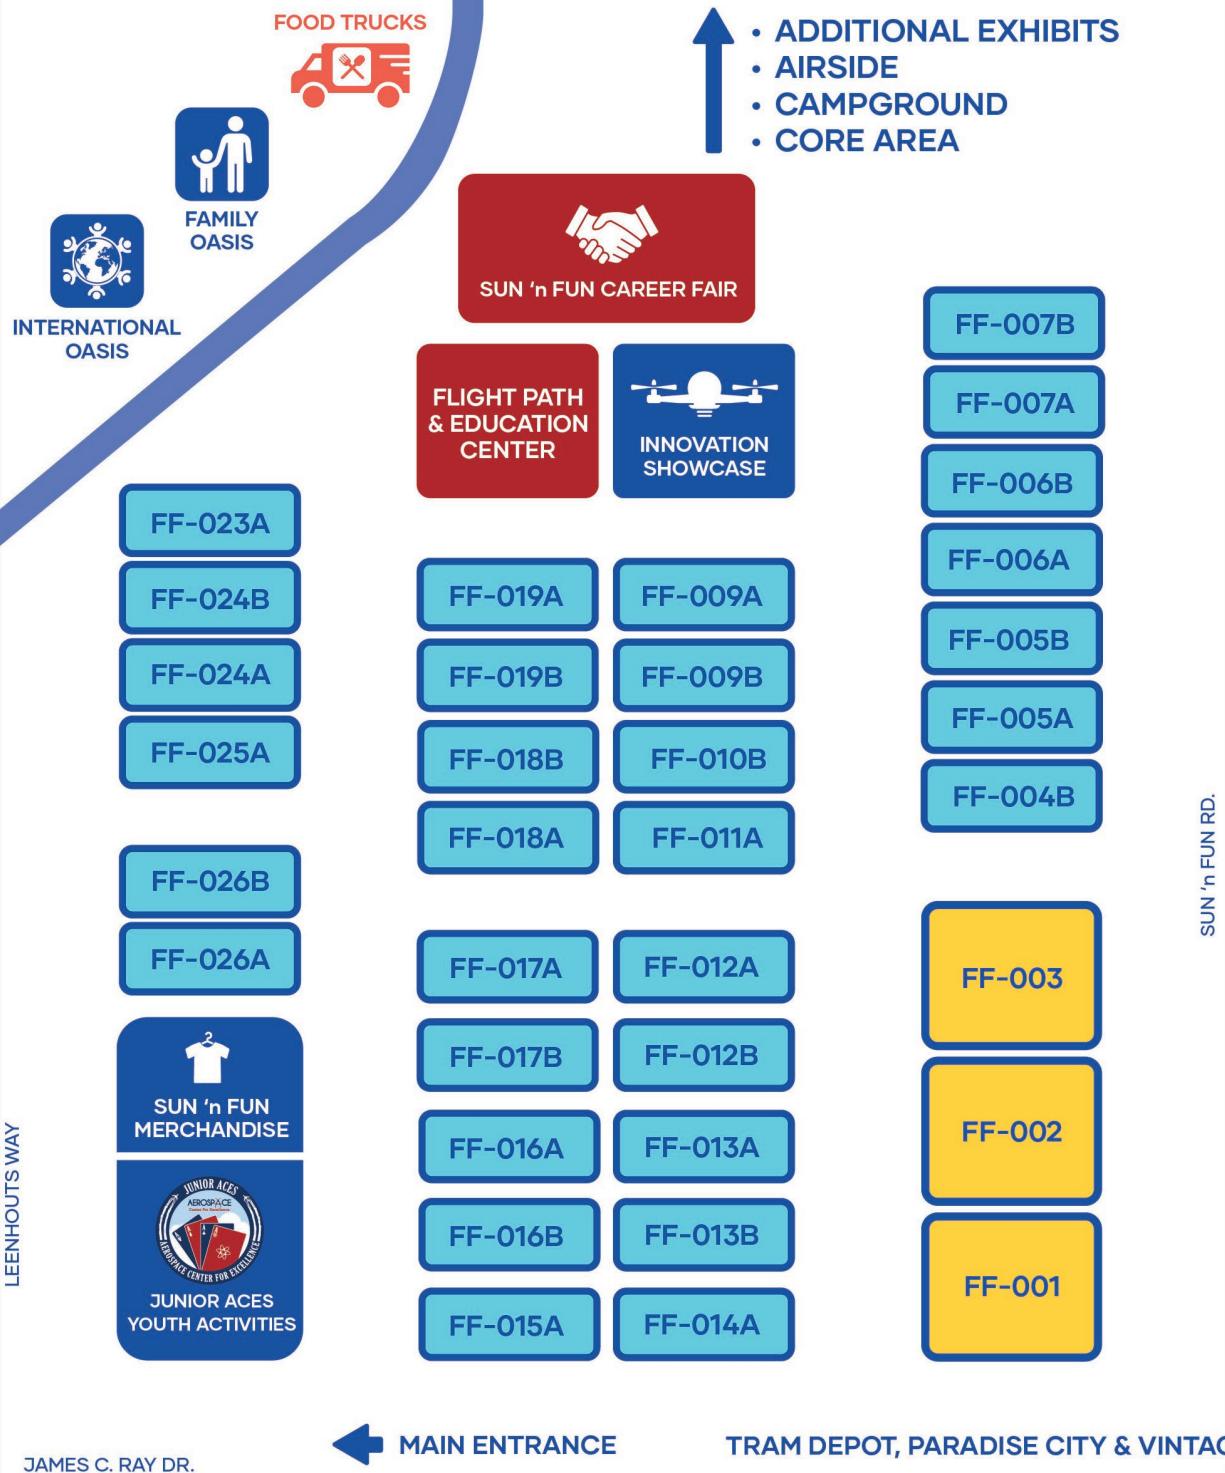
FOOD TRUCKS

• ADDITIONAL EXHIBITS
• AIRSIDE
• CAMPGROUND
• CORE AREA

FAMILY OASIS

INTERNATIONAL OASIS

SUN 'n FUN CAREER FAIR

FLIGHT PATH & EDUCATION CENTER

INNOVATION SHOWCASE

FF-007B
FF-007A
FF-006B
FF-006A
FF-005B
FF-005A
FF-004B

FF-023A
FF-024B
FF-024A
FF-025A

FF-019A
FF-019B
FF-018B
FF-018A

FF-009A
FF-009B
FF-010B
FF-011A

FF-026B
FF-026A

FF-017A
FF-017B
FF-016A
FF-016B
FF-015A

FF-012A
FF-012B
FF-013A
FF-013B
FF-014A

SUN 'n FUN RD.

FF-003
FF-002
FF-001

SUN 'n FUN MERCHANDISE

JUNIOR ACES AEROSPACE AEROSPACE CENTER FOR EXCELLENCE

JUNIOR ACES YOUTH ACTIVITIES

LEENHOUTS WAY

JAMES C. RAY DR.

MAIN ENTRANCE

TRAM DEPOT, PARADISE CITY & VINTA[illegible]